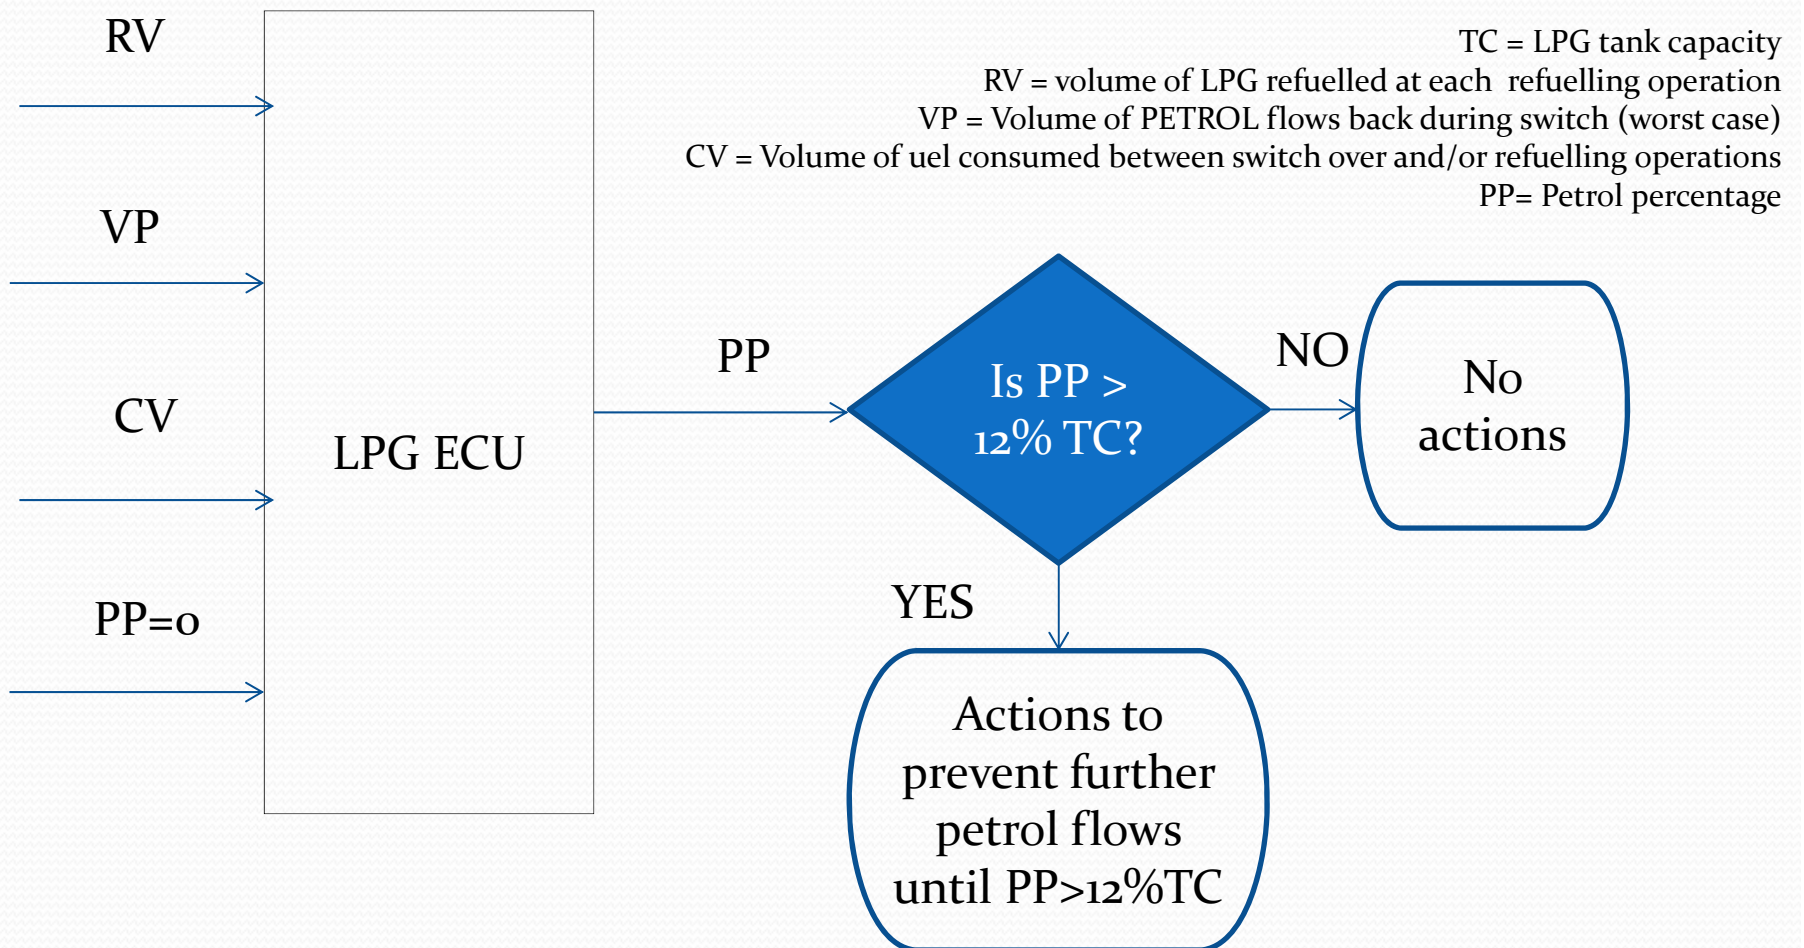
RV

VP

CV

PP=0

LPG ECU

TC = LPG tank capacity
RV = volume of LPG refuelled at each refuelling operation
VP = Volume of PETROL flows back during switch (worst case)
CV = Volume of uel consumed between switch over and/or refuelling operations
PP= Petrol percentage

PP

Is PP > 12% TC?

NO

No actions

YES

Actions to prevent further petrol flows until PP>12%TC